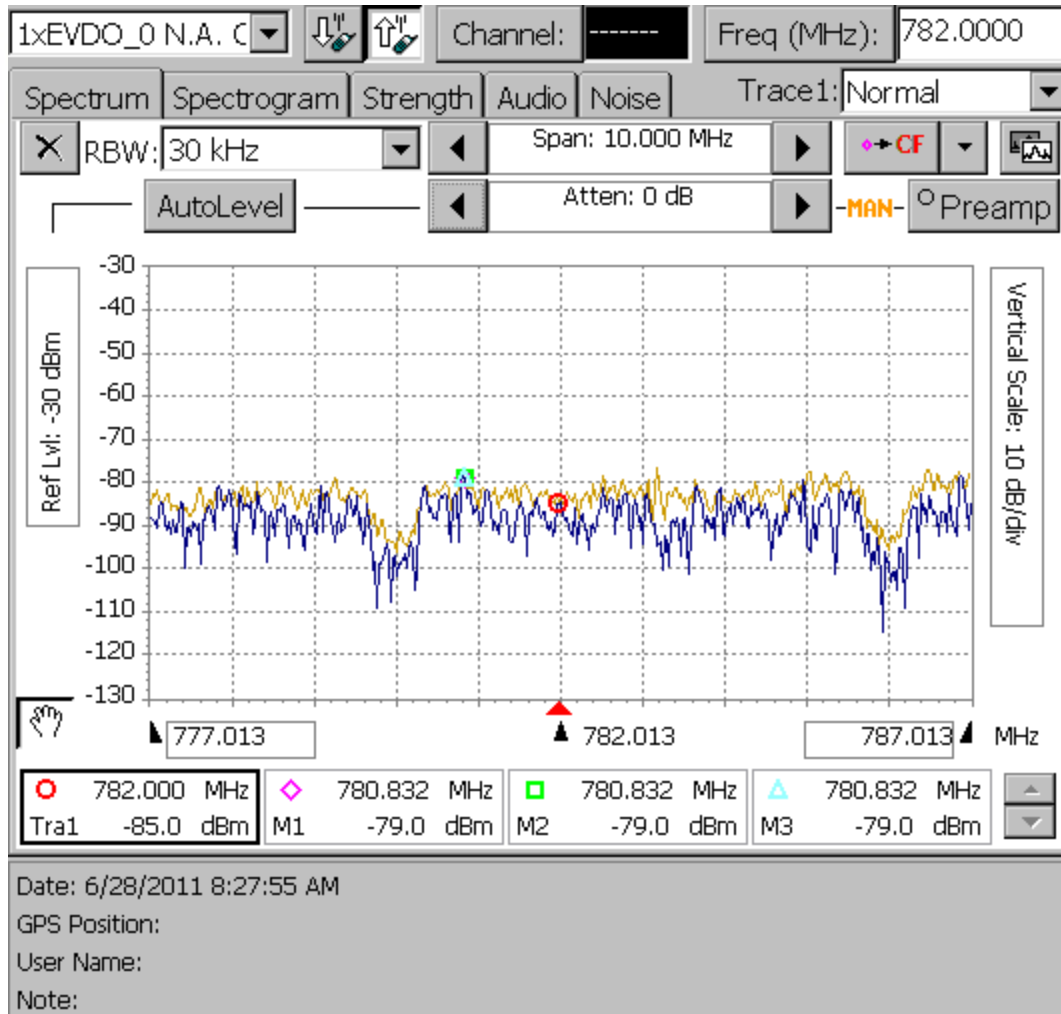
1xEVDO_0 N.A. C
Channel: -------
Freq (MHz): 782.0000

Spectrum | Spectrogram | Strength | Audio | Noise
Trace1: Normal

RBW: 30 kHz
Span: 10.000 MHz
CF

AutoLevel
Atten: 0 dB
-MAN- Preamp

Ref Lvl: -30 dBm

-30
-40
-50
-60
-70
-80
-90
-100
-110
-120
-130

Vertical Scale: 10 dB/div

777.013
782.013
787.013
MHz

| 782.000 MHz | 780.832 MHz | 780.832 MHz | 780.832 MHz |
|---|---|---|---|
| Tra1 -85.0 dBm | M1 -79.0 dBm | M2 -79.0 dBm | M3 -79.0 dBm |

Date: 6/28/2011 8:27:55 AM
GPS Position:
User Name:
Note: